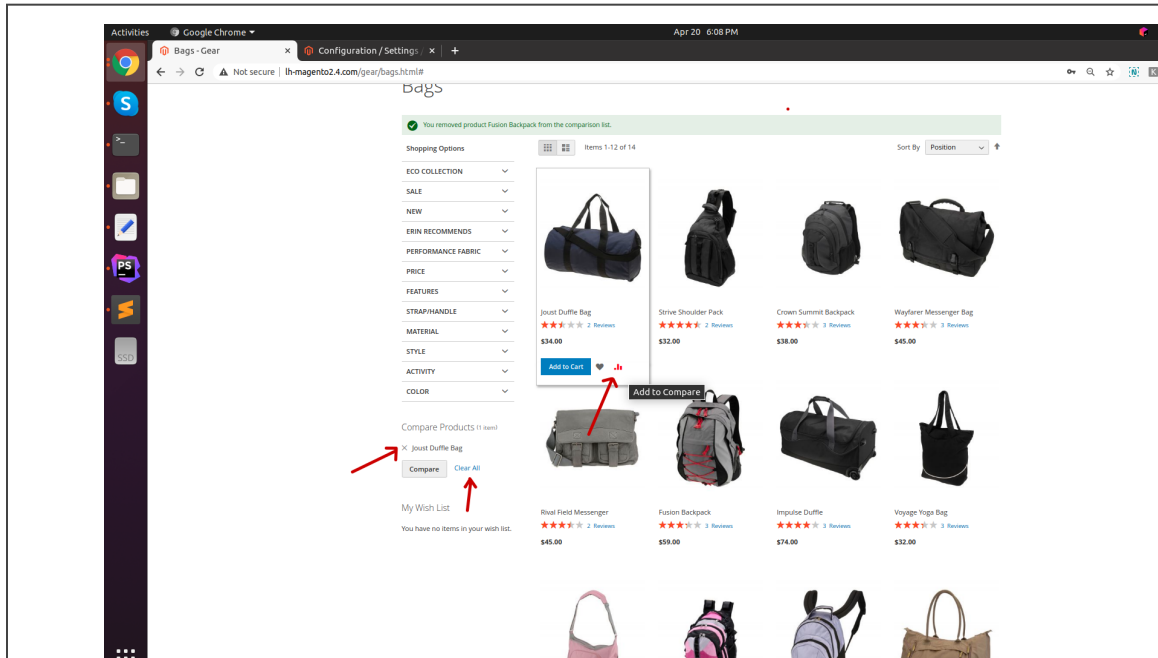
Activities Google Chrome ▾ Apr 20 6:08 PM

Bags - Gear × Configuration / Settings × +

Not secure | lh-magento2.4.com/gear/bags.html#

SSD

Bags

You removed product Fusion Backpack from the comparison list.

Shopping Options

ECO COLLECTION
SALE
NEW
ERIN RECOMMENDS
PERFORMANCE FABRIC
PRICE
FEATURES
STRAP/HANDLE
MATERIAL
STYLE
ACTIVITY
COLOR

Compare Products (1 item)

× Joust Duffle Bag

Compare Clear All

My Wish List

You have no items in your wish list.

Items 1-12 of 14

Sort By Position

Joust Duffle Bag
2 Reviews
$34.00
Add to Cart

Add to Compare

Strive Shoulder Pack
2 Reviews
$32.00

Crown Summit Backpack
3 Reviews
$38.00

Wayfarer Messenger Bag
3 Reviews
$45.00

Rival Field Messenger
2 Reviews
$45.00

Fusion Backpack
3 Reviews
$59.00

Impulse Duffle
3 Reviews
$74.00

Voyage Yoga Bag
3 Reviews
$32.00